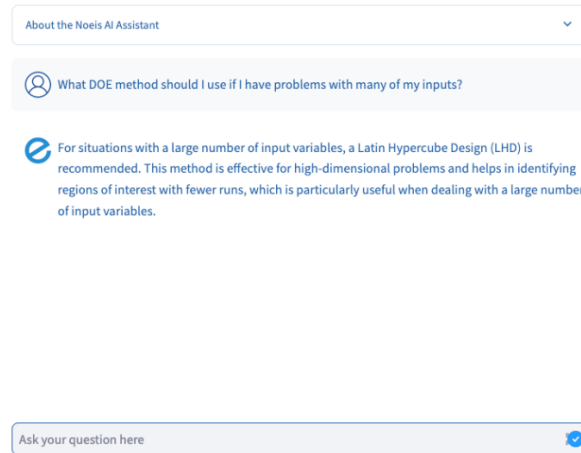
About the Noeis AI Assistant

What DOE method should I use if I have problems with many of my inputs?

For situations with a large number of input variables, a Latin Hypercube Design (LHD) is recommended. This method is effective for high-dimensional problems and helps in identifying regions of interest with fewer runs, which is particularly useful when dealing with a large number of input variables.

Ask your question here